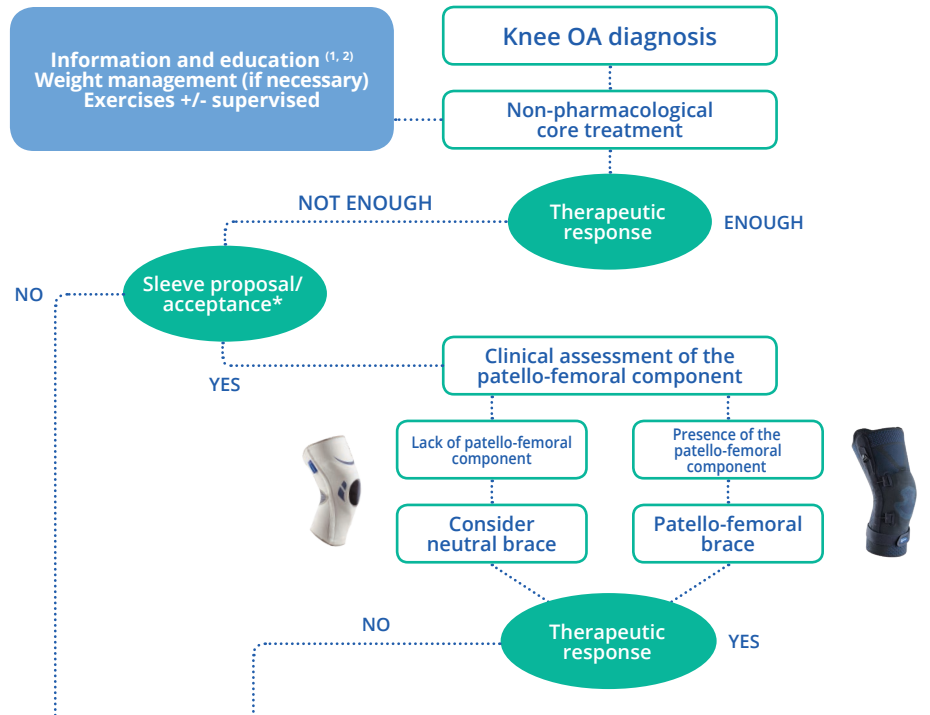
Information and education $^{(1, 2)}$
Weight management (if necessary)
Exercises +/- supervised

Knee OA diagnosis

Non-pharmacological core treatment

NOT ENOUGH

Therapeutic response

ENOUGH

NO

Sleeve proposal/ acceptance*

YES

Clinical assessment of the patello-femoral component

Lack of patello-femoral component

Presence of the patello-femoral component

Consider neutral brace

Patello-femoral brace

NO

Therapeutic response

YES